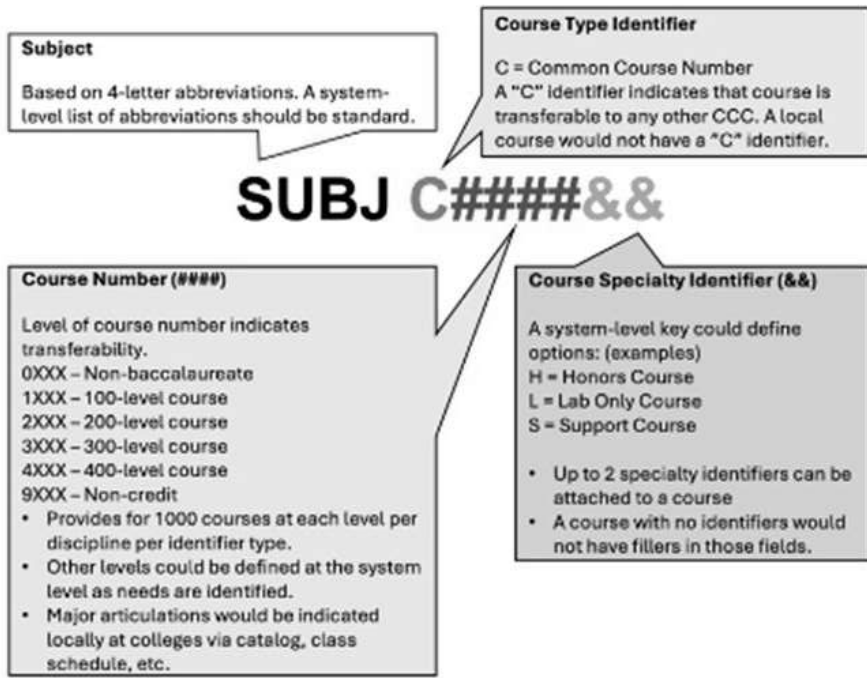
Subject

Based on 4-letter abbreviations. A system-level list of abbreviations should be standard.

Course Type Identifier

C = Common Course Number
A "C" identifier indicates that course is transferable to any other CCC. A local course would not have a "C" identifier.

SUBJ C####&&

Course Number (####)

Level of course number indicates transferability.
0XXX – Non-baccalaureate
1XXX – 100-level course
2XXX – 200-level course
3XXX – 300-level course
4XXX – 400-level course
9XXX – Non-credit

- Provides for 1000 courses at each level per discipline per identifier type.
- Other levels could be defined at the system level as needs are identified.
- Major articulations would be indicated locally at colleges via catalog, class schedule, etc.

Course Specialty Identifier (&&)

A system-level key could define options: (examples)
H = Honors Course
L = Lab Only Course
S = Support Course

- Up to 2 specialty identifiers can be attached to a course
- A course with no identifiers would not have fillers in those fields.